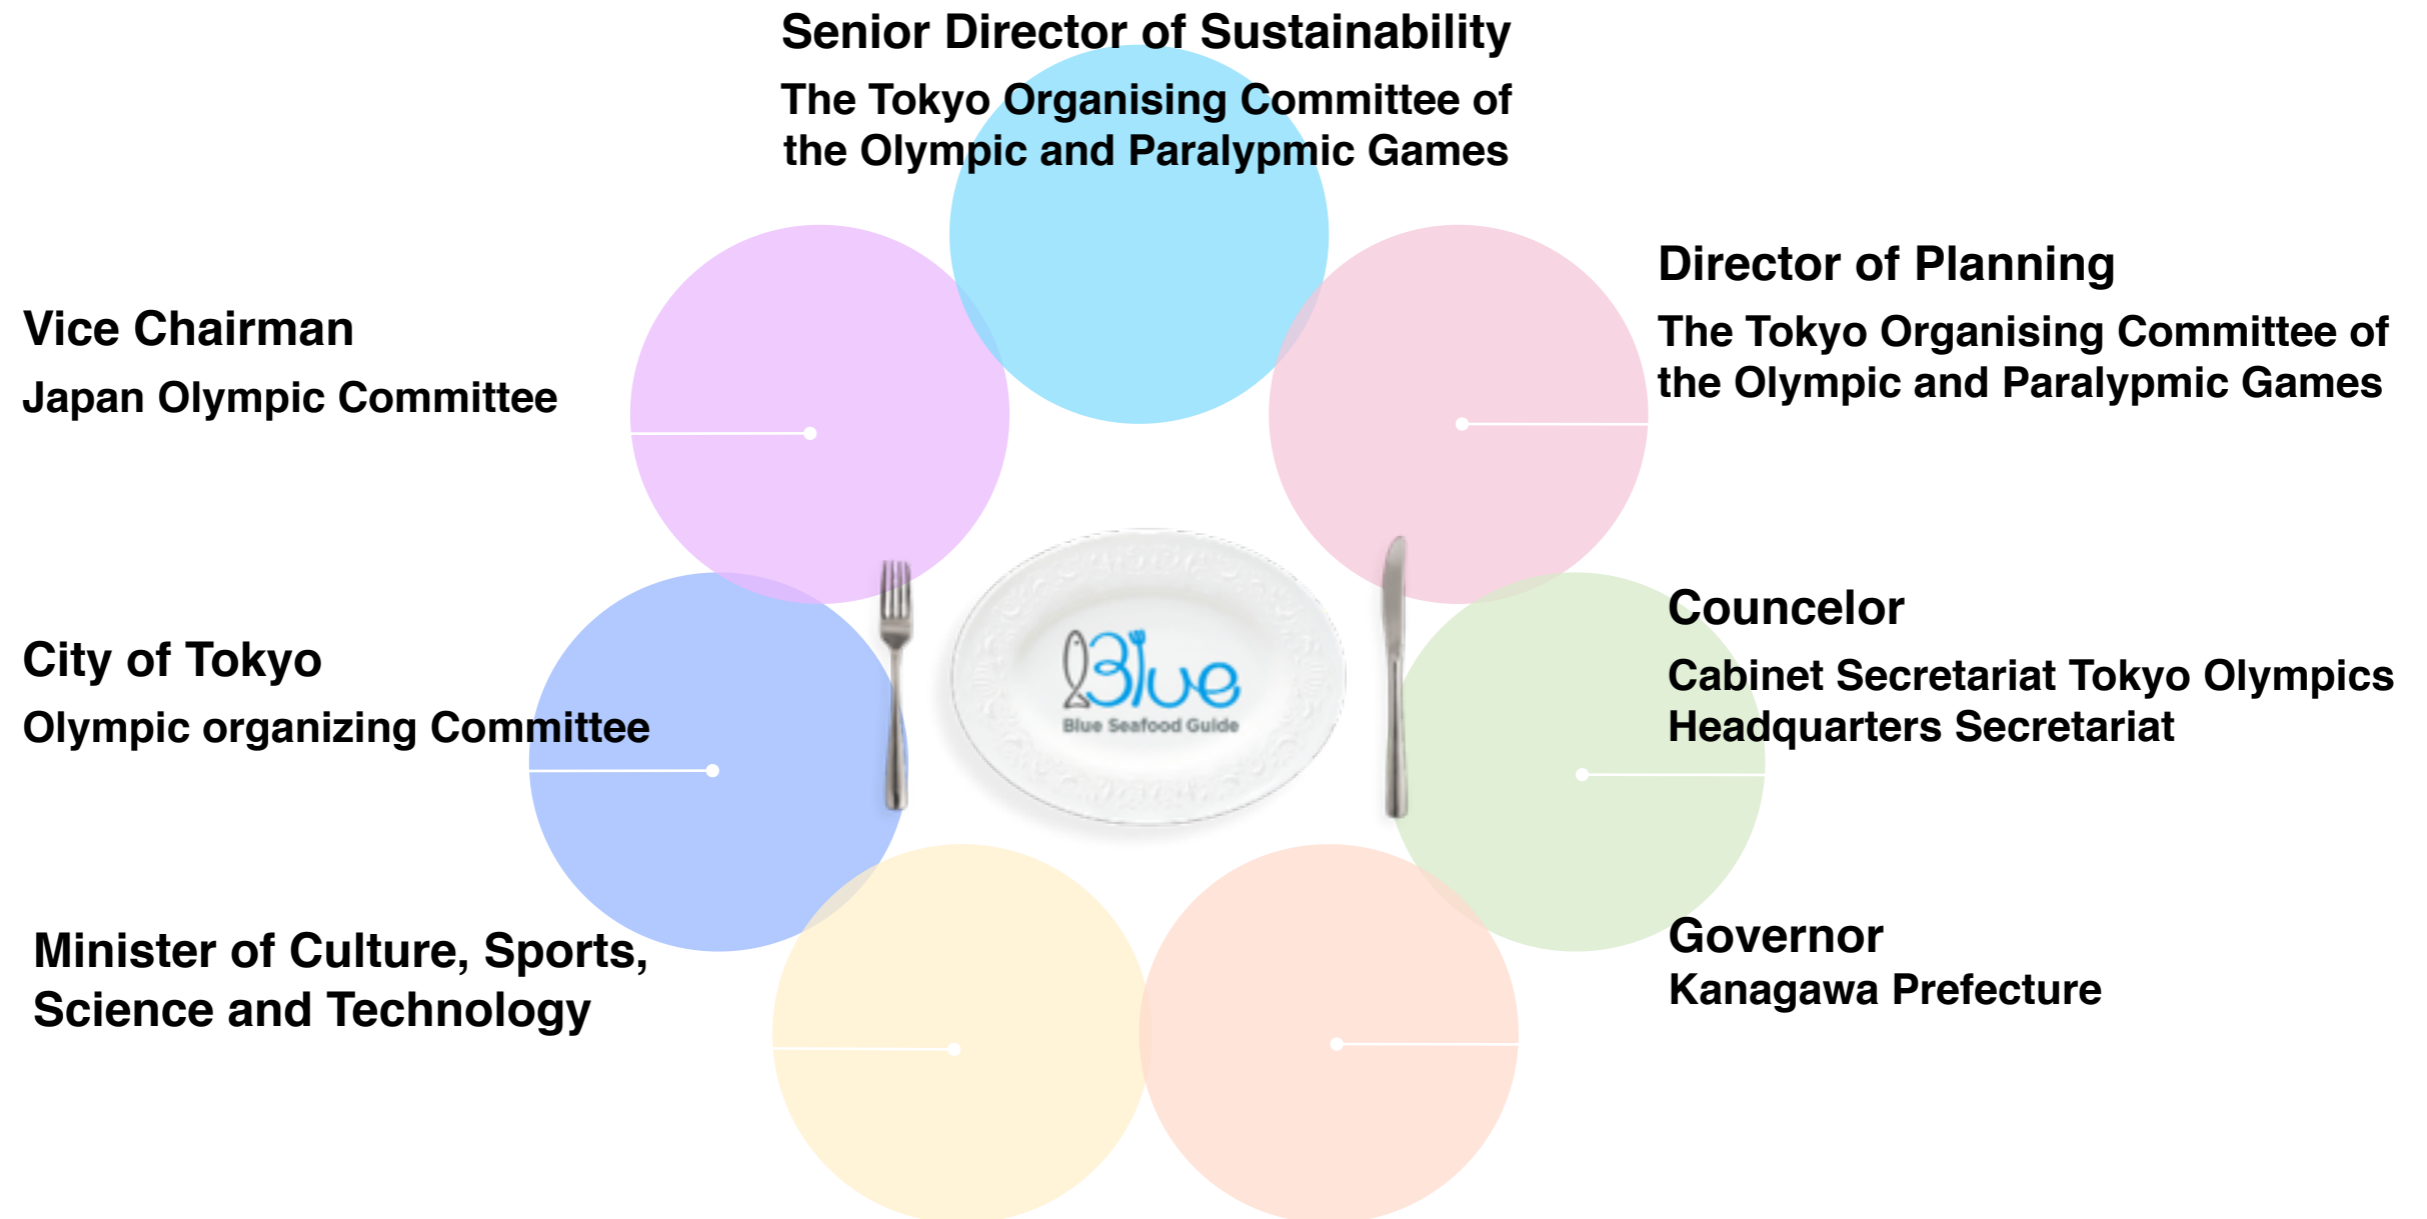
Senior Director of Sustainability
The Tokyo Organising Committee of the Olympic and Paralypmic Games

Vice Chairman
Japan Olympic Committee

Director of Planning
The Tokyo Organising Committee of the Olympic and Paralypmic Games

Blue
Blue Seafood Guide

City of Tokyo
Olympic organizing Committee

Councelor
Cabinet Secretariat Tokyo Olympics Headquarters Secretariat

Minister of Culture, Sports, Science and Technology

Governor
Kanagawa Prefecture